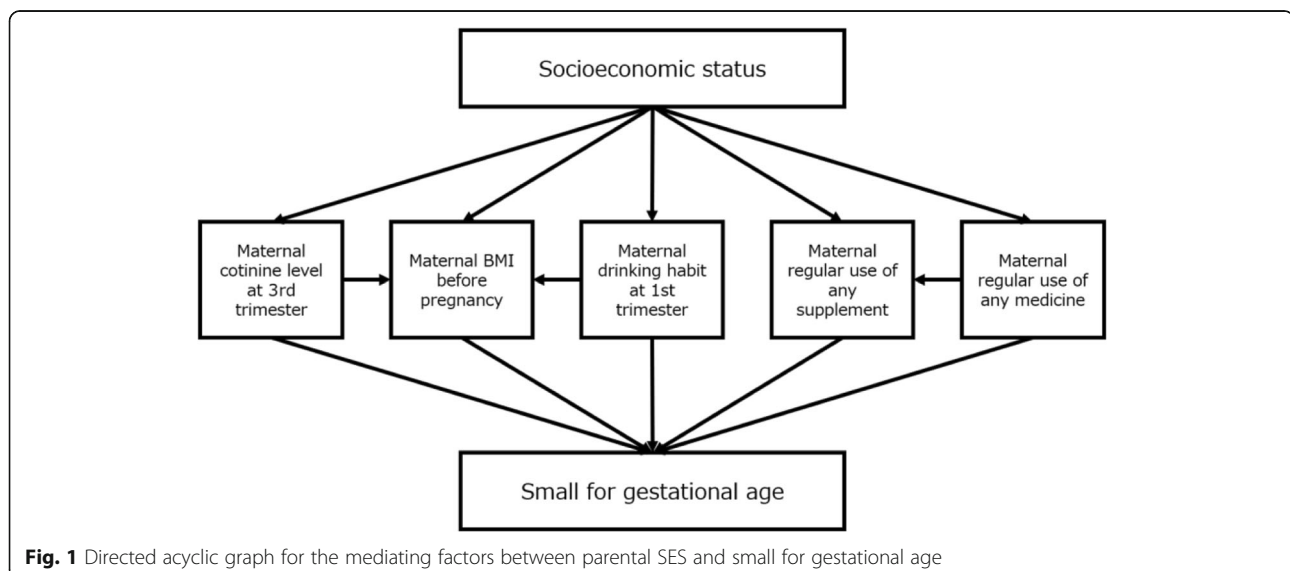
Socioeconomic status

Maternal cotinine level at 3rd trimester

Maternal BMI before pregnancy

Maternal drinking habit at 1st trimester

Maternal regular use of any supplement

Maternal regular use of any medicine

Small for gestational age

**Fig. 1** Directed acyclic graph for the mediating factors between parental SES and small for gestational age